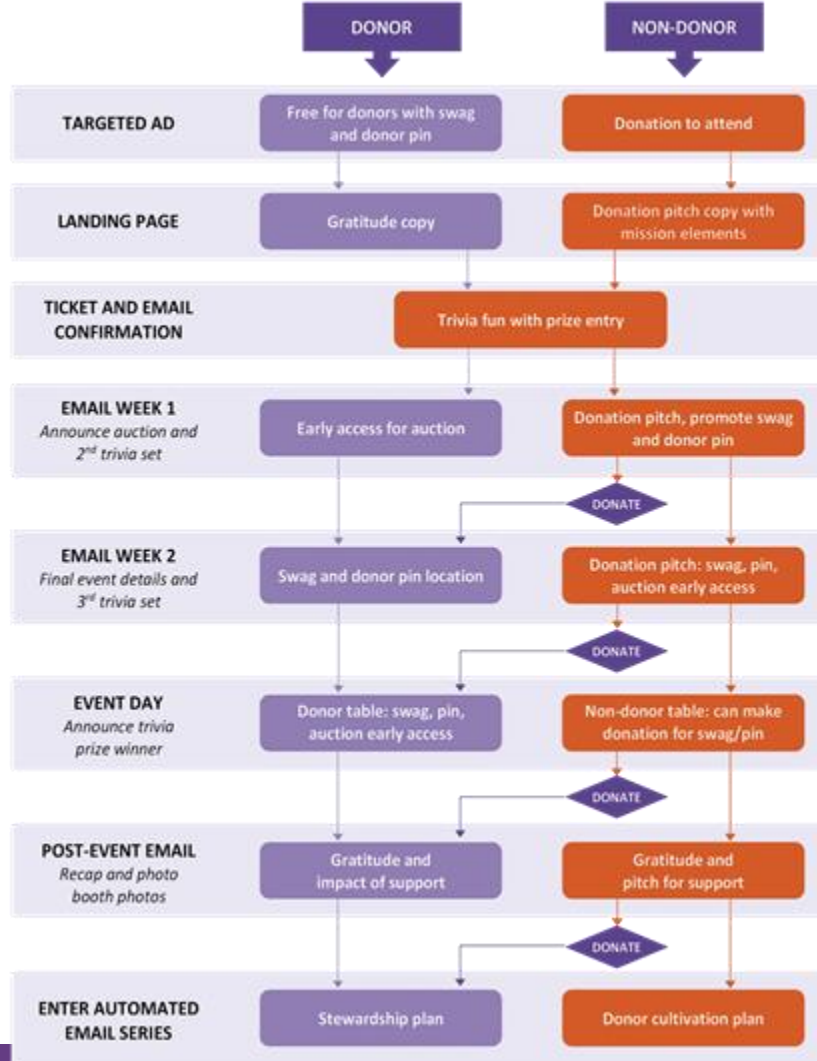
DONOR

NON-DONOR

TARGETED AD

Free for donors with swag and donor pin

Donation to attend

LANDING PAGE

Gratitude copy

Donation pitch copy with mission elements

TICKET AND EMAIL CONFIRMATION

Trivia fun with prize entry

EMAIL WEEK 1
Announce auction and $2^{nd}$ trivia set

Early access for auction

Donation pitch, promote swag and donor pin

DONATE

EMAIL WEEK 2
Final event details and $3^{rd}$ trivia set

Swag and donor pin location

Donation pitch: swag, pin, auction early access

DONATE

EVENT DAY
Announce trivia prize winner

Donor table: swag, pin, auction early access

Non-donor table: can make donation for swag/pin

DONATE

POST-EVENT EMAIL
Recap and photo booth photos

Gratitude and impact of support

Gratitude and pitch for support

DONATE

ENTER AUTOMATED EMAIL SERIES

Stewardship plan

Donor cultivation plan